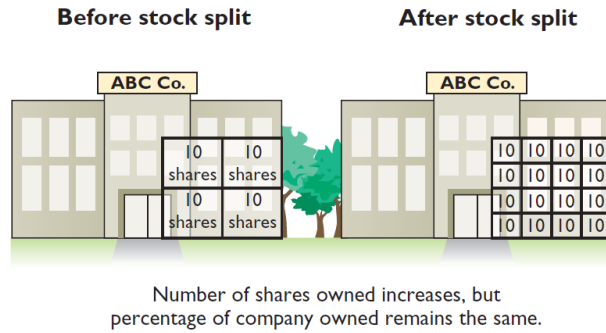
Before stock split

After stock split

ABC Co.

| 10 shares | 10 shares |
|---|---|
| 10 shares | 10 shares |

ABC Co.

| 10 | 10 | 10 | 10 |
|---|---|---|---|
| 10 | 10 | 10 | 10 |
| 10 | 10 | 10 | 10 |
| 10 | 10 | 10 | 10 |

Number of shares owned increases, but percentage of company owned remains the same.